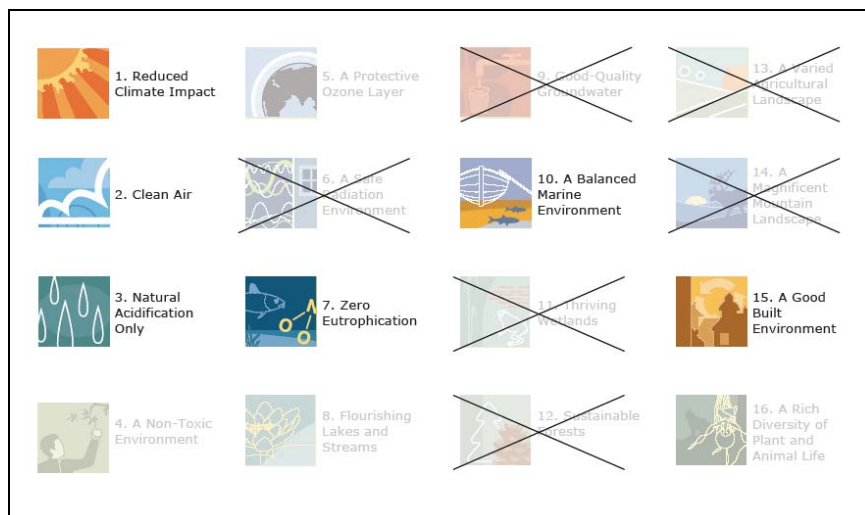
1. Reduced Climate Impact

5. A Protective Ozone Layer

9. Good-Quality Groundwater

13. A Varied Agricultural Landscape

2. Clean Air

6. A Safe Radiation Environment

10. A Balanced Marine Environment

14. A Magnificent Mountain Landscape

3. Natural Acidification Only

7. Zero Eutrophication

11. Thriving Wetlands

15. A Good Built Environment

4. A Non-Toxic Environment

8. Flourishing Lakes and Streams

12. Sustainable Forests

16. A Rich Diversity of Plant and Animal Life